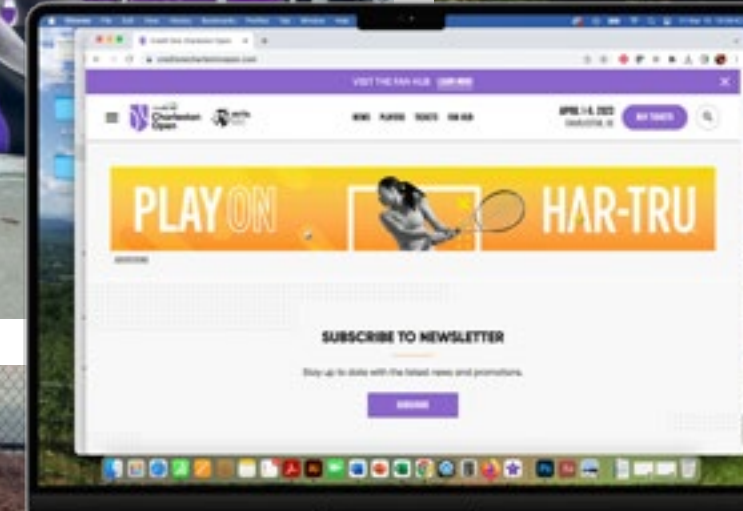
VISIT THE FAN HUB LEARN MORE

Charleston Open

NEWS PLAYERS TICKETS FAN HUB

APRIL 1-9, 2023 CHARLESTON, SC

BUY TICKETS

PLAY ON HAR-TRU

ADVERTISING

SUBSCRIBE TO NEWSLETTER

Stay up to date with the latest news and promotions.

SUBSCRIBE